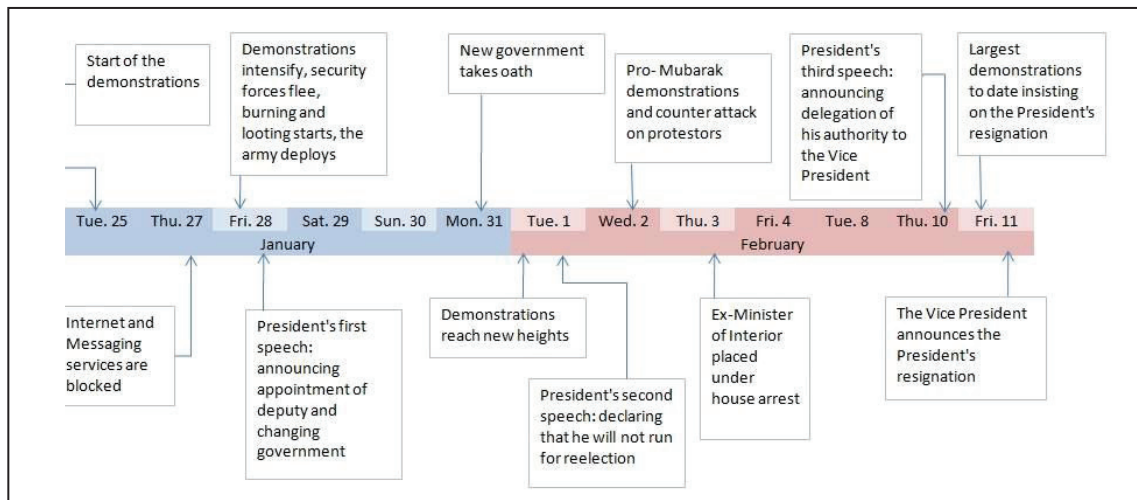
Start of the demonstrations

Demonstrations intensify, security forces flee, burning and looting starts, the army deploys

New government takes oath

Pro- Mubarak demonstrations and counter attack on protestors

President's third speech: announcing delegation of his authority to the Vice President

Largest demonstrations to date insisting on the President's resignation

Tue. 25 Thu. 27 Fri. 28 Sat. 29 Sun. 30 Mon. 31 Tue. 1 Wed. 2 Thu. 3 Fri. 4 Tue. 8 Thu. 10 Fri. 11

January

February

Internet and Messaging services are blocked

President's first speech: announcing appointment of deputy and changing government

Demonstrations reach new heights

President's second speech: declaring that he will not run for reelection

Ex-Minister of Interior placed under house arrest

The Vice President announces the President's resignation